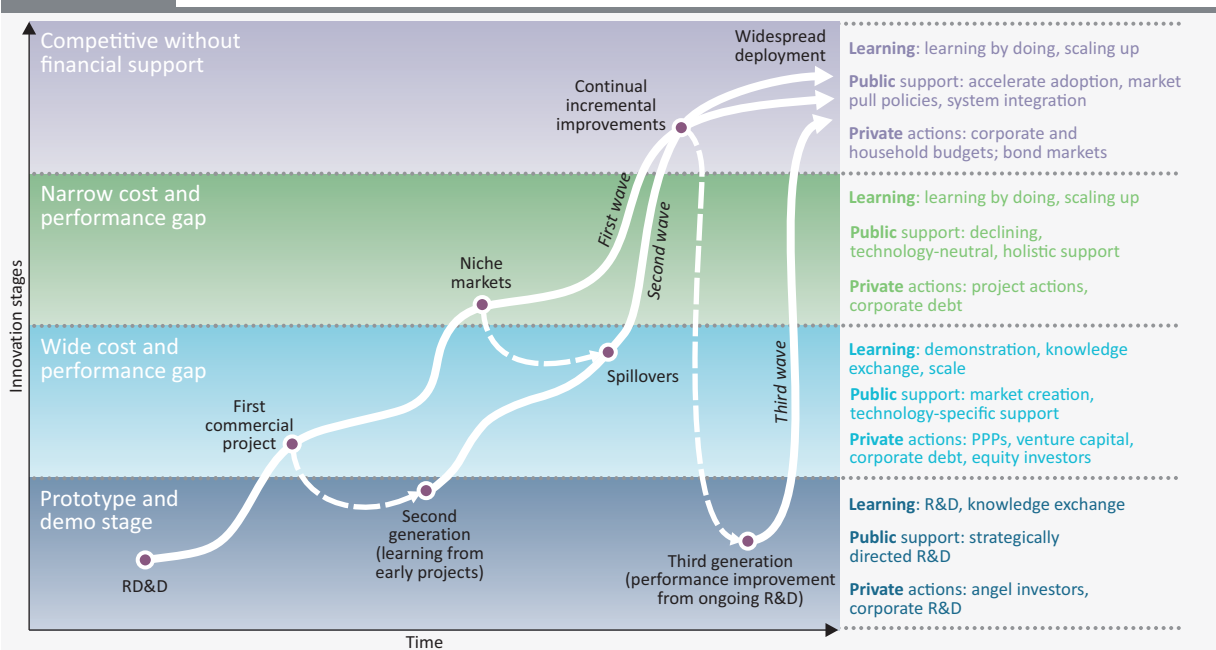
Competitive without financial support

Narrow cost and performance gap

Wide cost and performance gap

Prototype and demo stage

Innovation stages

Time

Widespread deployment

Continual incremental improvements

First wave

Second wave

Niche markets

Spillovers

Third wave

First commercial project

Second generation (learning from early projects)

RD&D

Third generation (performance improvement from ongoing R&D)

Learning: learning by doing, scaling up

Public support: accelerate adoption, market pull policies, system integration

Private actions: corporate and household budgets; bond markets

Learning: learning by doing, scaling up

Public support: declining, technology-neutral, holistic support

Private actions: project actions, corporate debt

Learning: demonstration, knowledge exchange, scale

Public support: market creation, technology-specific support

Private actions: PPPs, venture capital, corporate debt, equity investors

Learning: R&D, knowledge exchange

Public support: strategically directed R&D

Private actions: angel investors, corporate R&D